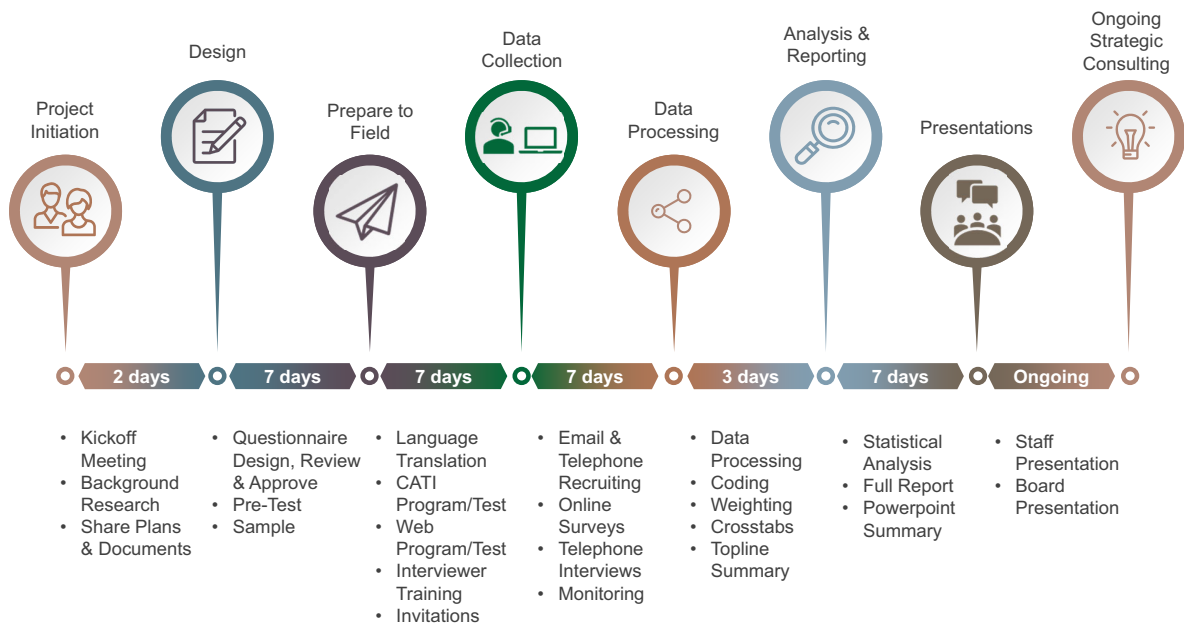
Project Initiation

Design

Prepare to Field

Data Collection

Data Processing

Analysis & Reporting

Presentations

Ongoing Strategic Consulting

2 days

7 days

7 days

7 days

3 days

7 days

Ongoing

- Kickoff Meeting
- Background Research
- Share Plans & Documents

- Questionnaire Design, Review & Approve
- Pre-Test
- Sample

- Language Translation
- CATI Program/Test
- Web Program/Test
- Interviewer Training
- Invitations

- Email & Telephone Recruiting
- Online Surveys
- Telephone Interviews
- Monitoring

- Data Processing
- Coding
- Weighting
- Crosstabs
- Topline Summary

- Statistical Analysis
- Full Report
- Powerpoint Summary

- Staff Presentation
- Board Presentation